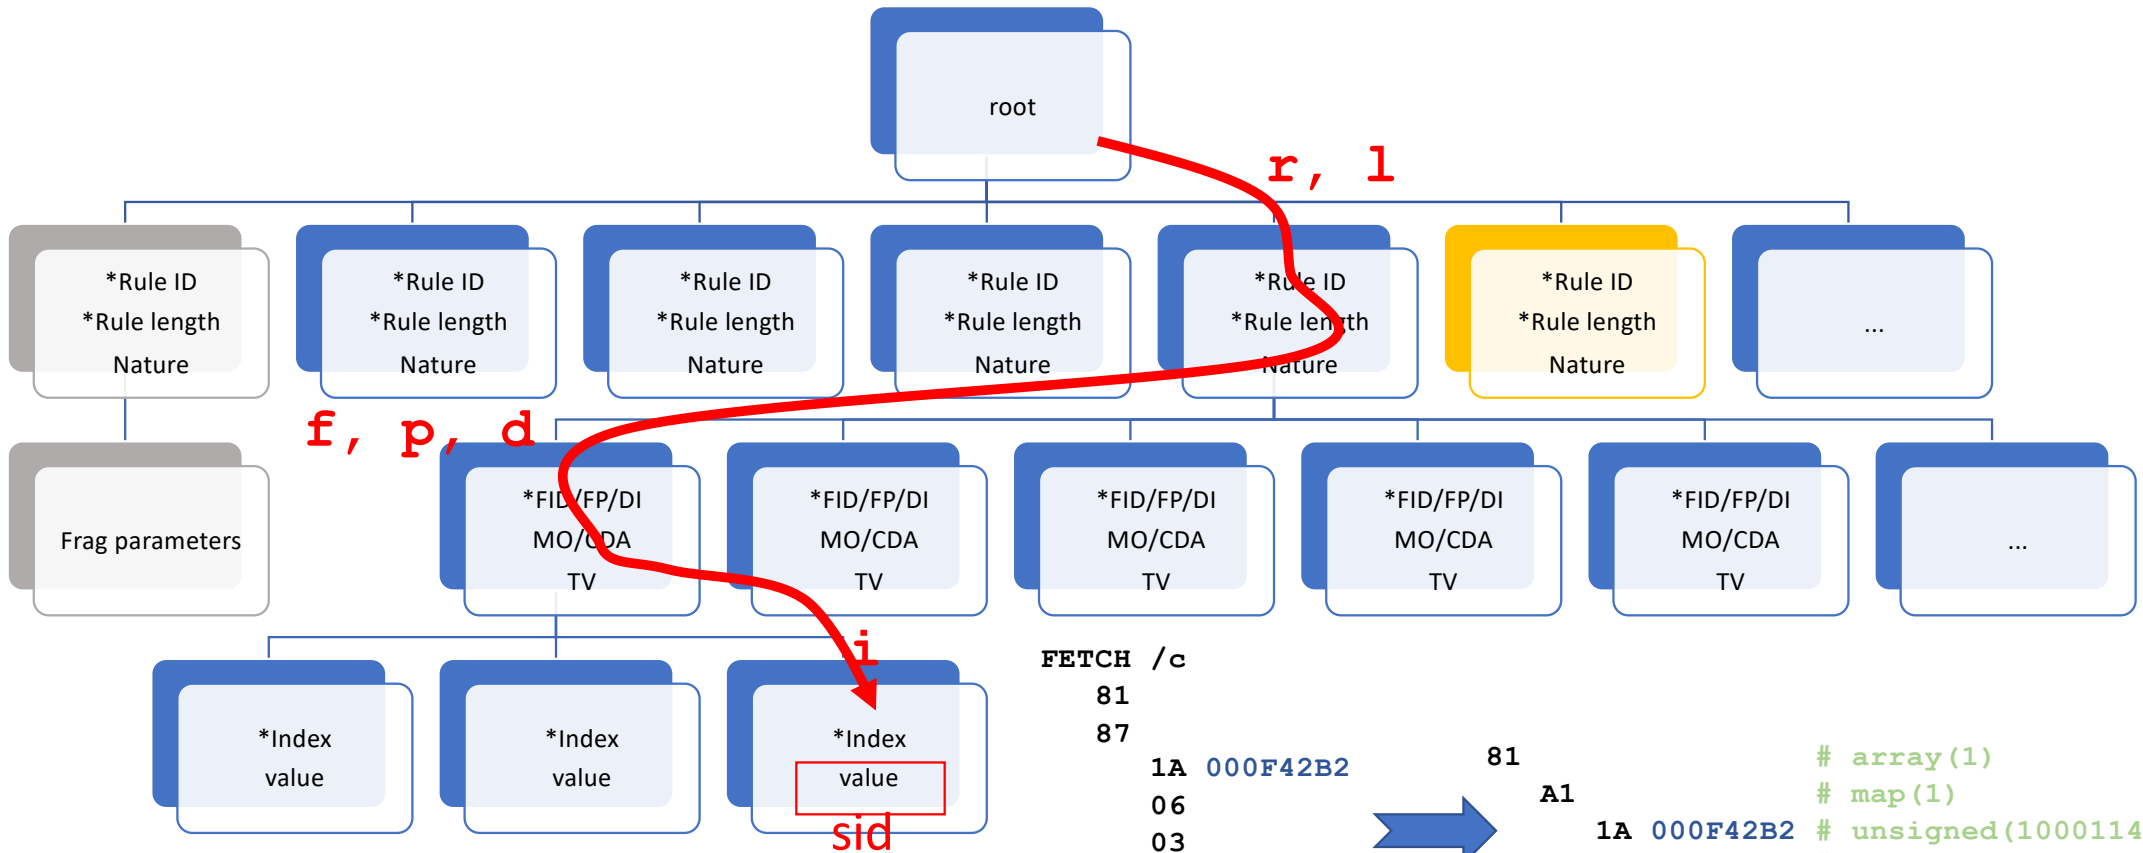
root

r, l

*Rule ID
*Rule length
Nature

*Rule ID
*Rule length
Nature

*Rule ID
*Rule length
Nature

*Rule ID
*Rule length
Nature

*Rule ID
*Rule length
Nature

*Rule ID
*Rule length
Nature

...

f, p, d

Frag parameters

*FID/FP/DI
MO/CDA
TV

*FID/FP/DI
MO/CDA
TV

*FID/FP/DI
MO/CDA
TV

*FID/FP/DI
MO/CDA
TV

*FID/FP/DI
MO/CDA
TV

...

i

*Index
value

*Index
value

*Index
value

sid

FETCH /c
81
87
1A 000F42B2
06
03

81
A1
1A 000F42B2

# array(1)
# map(1)
# unsigned(1000114